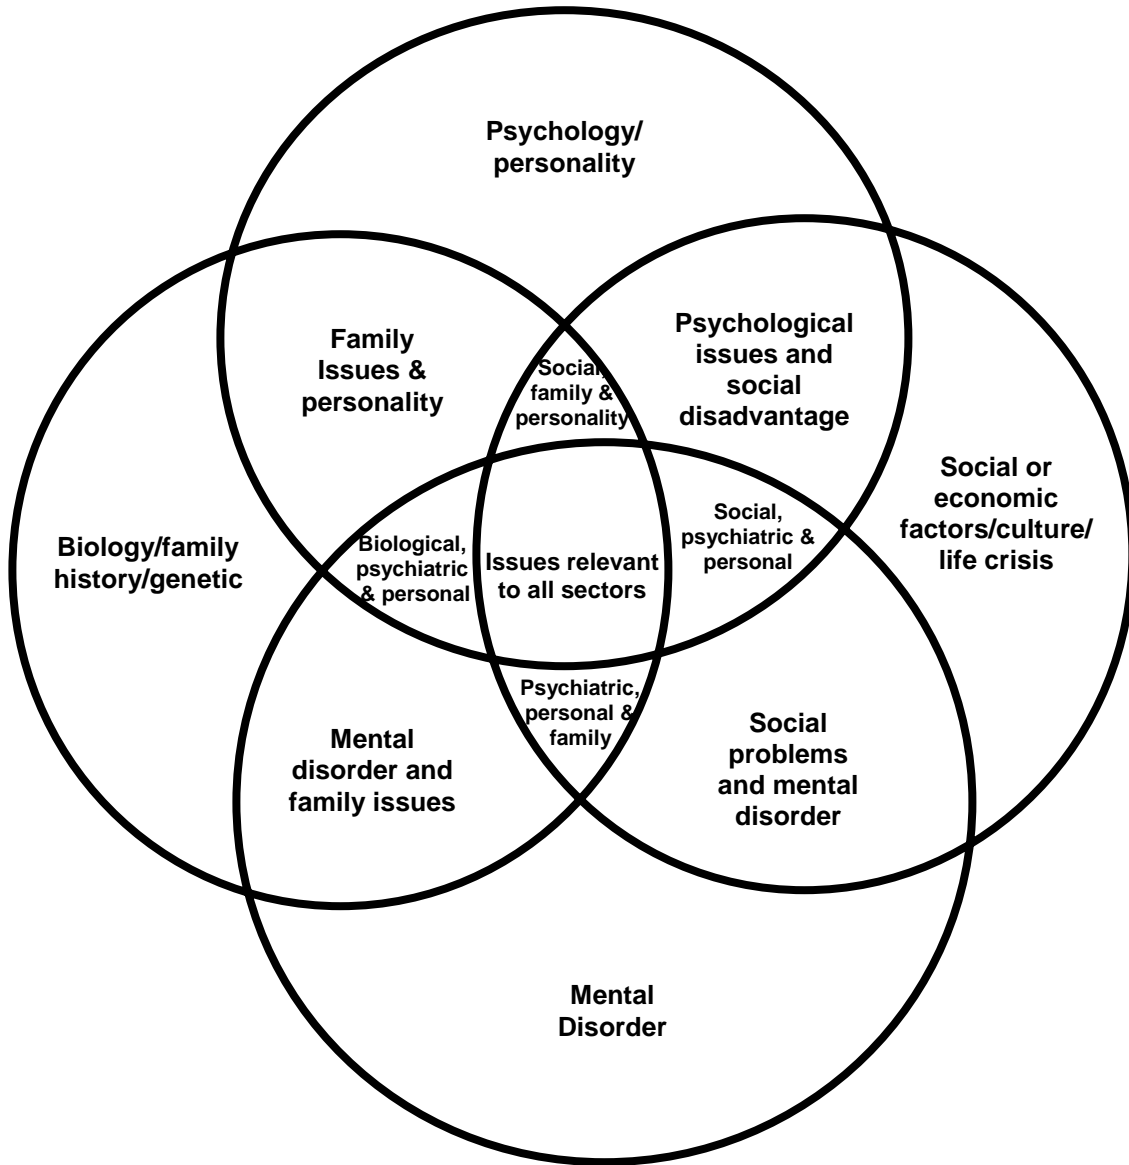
Psychology/ personality

Family Issues & personality

Social, family & personality

Psychological issues and social disadvantage

Social or economic factors/culture/ life crisis

Biology/family history/genetic

Biological, psychiatric & personal

Issues relevant to all sectors

Social, psychiatric & personal

Psychiatric, personal & family

Mental disorder and family issues

Social problems and mental disorder

Mental Disorder